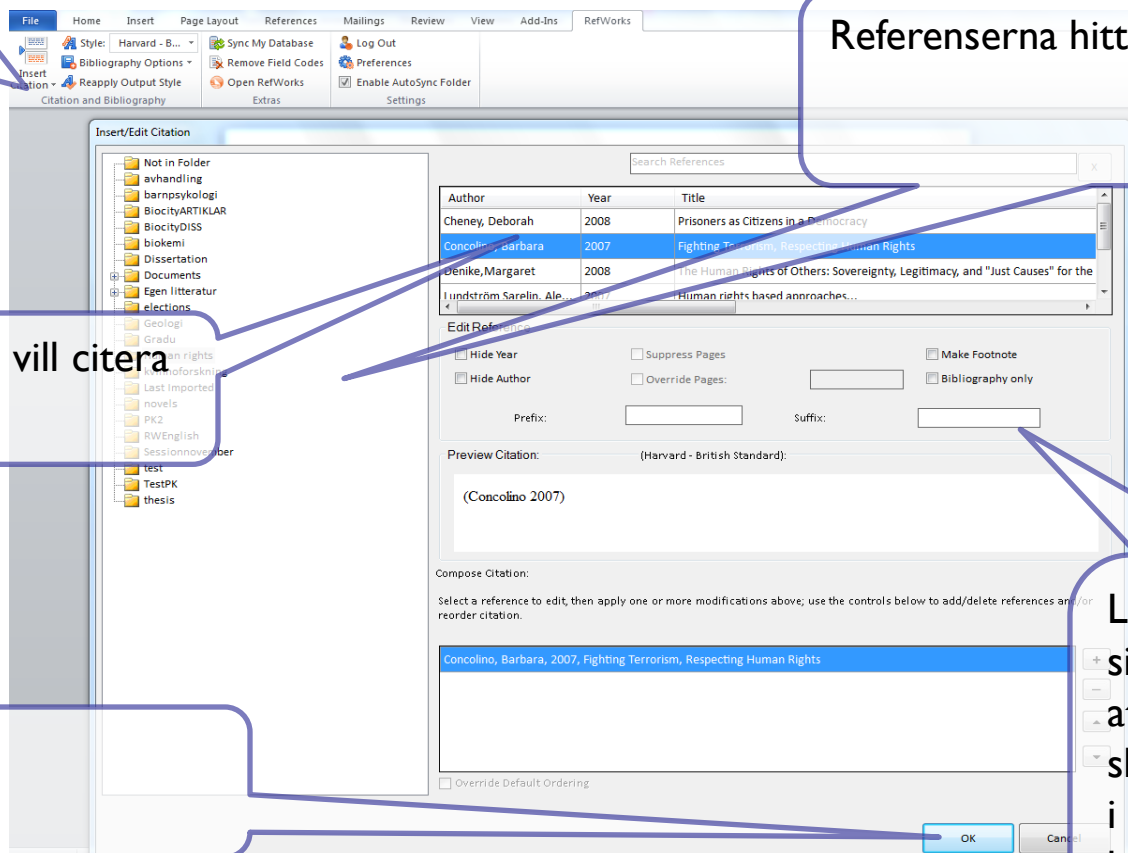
File Home Insert Page Layout References Mailings Review View Add-Ins RefWorks

Insert Citation
Style: Harvard - B...
Bibliography Options
Reapply Output Style
Citation and Bibliography
Sync My Database
Remove Field Codes
Open RefWorks
Extras
Log Out
Preferences
Enable AutoSync Folder
Settings

Referenserna hitt

Insert/Edit Citation

Not in Folder
avhandling
barnpsykologi
BiocityARTIKLAR
BiocityDISS
biokemi
Dissertation
Documents
Egen litteratur
elections
Geologi
Gradu
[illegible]an rights
k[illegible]noforskning
Last Imported
novels
PK2
RWEnglish
Sessionnovember
test
TestPK
thesis

vill citera

Search References

| Author | Year | Title |
|---|---|---|
| Cheney, Deborah | 2008 | Prisoners as Citizens in a Democracy |
| Concolino, Barbara | 2007 | Fighting Terrorism, Respecting Human Rights |
| Denike, Margaret | 2008 | The Human Rights of Others: Sovereignty, Legitimacy, and "Just Causes" for the |
| Lundström Sarelin, Ale... | 2007 | Human rights based approaches... |

Edit Reference
Hide Year
Hide Author
Suppress Pages
Override Pages:
Make Footnote
Bibliography only
Prefix:
Suffix:

Preview Citation: (Harvard - British Standard):
(Concolino 2007)

Compose Citation:
Select a reference to edit, then apply one or more modifications above; use the controls below to add/delete references and/or reorder citation.

Concolino, Barbara, 2007, Fighting Terrorism, Respecting Human Rights

Override Default Ordering

L
si
a
sl
i

OK
Cancel